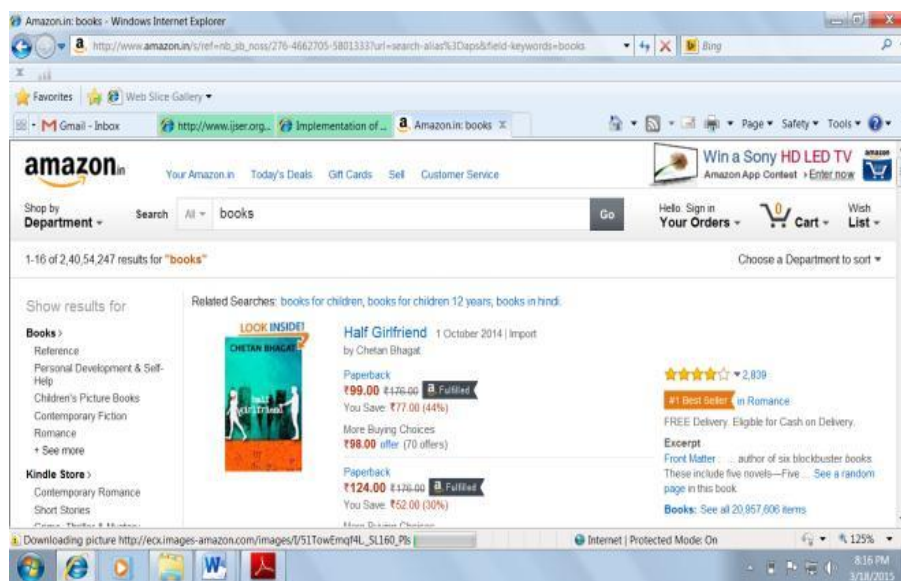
Amazon.in: books - Windows Internet Explorer

http://www.amazon.in/s/ref=nb_sb_noss/276-4662705-5801333?url=search-alias%3Daps&field-keywords=books

Bing

Favorites | Web Slice Gallery ▾

Gmail - Inbox | http://www.ijser.org... | Implementation of ... | Amazon.in: books

Page ▾ Safety ▾ Tools ▾

amazon.in

Your Amazon.in | Today's Deals | Gift Cards | Sell | Customer Service

Win a Sony HD LED TV
Amazon App Contest › Enter now

Shop by Department ▾ | Search | All ▾ | books | Go

Hello. Sign in Your Orders ▾ | 0 Cart ▾ | Wish List ▾

1-16 of 2,40,54,247 results for "books"

Choose a Department to sort ▾

Show results for

Books ›
Reference
Personal Development & Self-Help
Children's Picture Books
Contemporary Fiction
Romance
+ See more

Kindle Store ›
Contemporary Romance
Short Stories

Related Searches: books for children, books for children 12 years, books in hindi.

LOOK INSIDE!
CHETAN BHAGAT
half girlfriend

Half Girlfriend 1 October 2014 | Import
by Chetan Bhagat

Paperback
₹99.00 ₹176.00 Fulfilled
You Save: ₹77.00 (44%)
More Buying Choices
₹98.00 offer (70 offers)

Paperback
₹124.00 ₹176.00 Fulfilled
You Save: ₹52.00 (30%)

2,839

#1 Best Seller in Romance

FREE Delivery. Eligible for Cash on Delivery.

Excerpt
Front Matter: ... author of six blockbuster books. These include five novels—Five ... See a random page in this book.

Books: See all 20,957,606 items

Downloading picture http://ecx.images-amazon.com/images/I/51TowEmqf4L._SL160_PIs

Internet | Protected Mode: On

125%

8:16 PM
3/18/2015